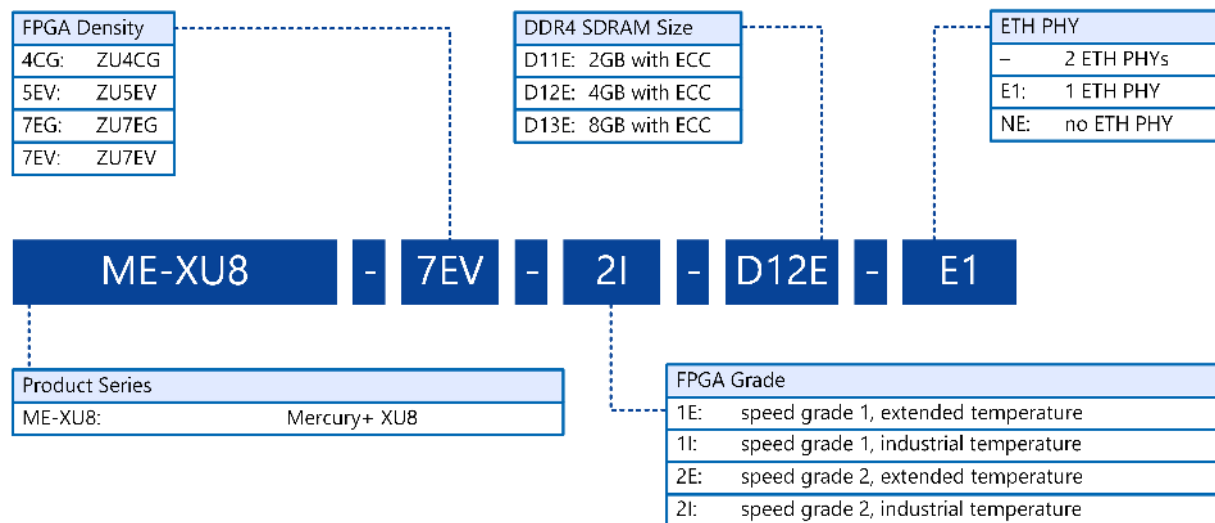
FPGA Density

| | |
|---|---|
| 4CG: | ZU4CG |
| 5EV: | ZU5EV |
| 7EG: | ZU7EG |
| 7EV: | ZU7EV |

DDR4 SDRAM Size

| | |
|---|---|
| D11E: | 2GB with ECC |
| D12E: | 4GB with ECC |
| D13E: | 8GB with ECC |

ETH PHY

| | |
|---|---|
| – | 2 ETH PHYs |
| E1: | 1 ETH PHY |
| NE: | no ETH PHY |

ME-XU8 - 7EV - 2I - D12E - E1

Product Series

| | |
|---|---|
| ME-XU8: | Mercury+ XU8 |

FPGA Grade

| | |
|---|---|
| 1E: | speed grade 1, extended temperature |
| 1I: | speed grade 1, industrial temperature |
| 2E: | speed grade 2, extended temperature |
| 2I: | speed grade 2, industrial temperature |